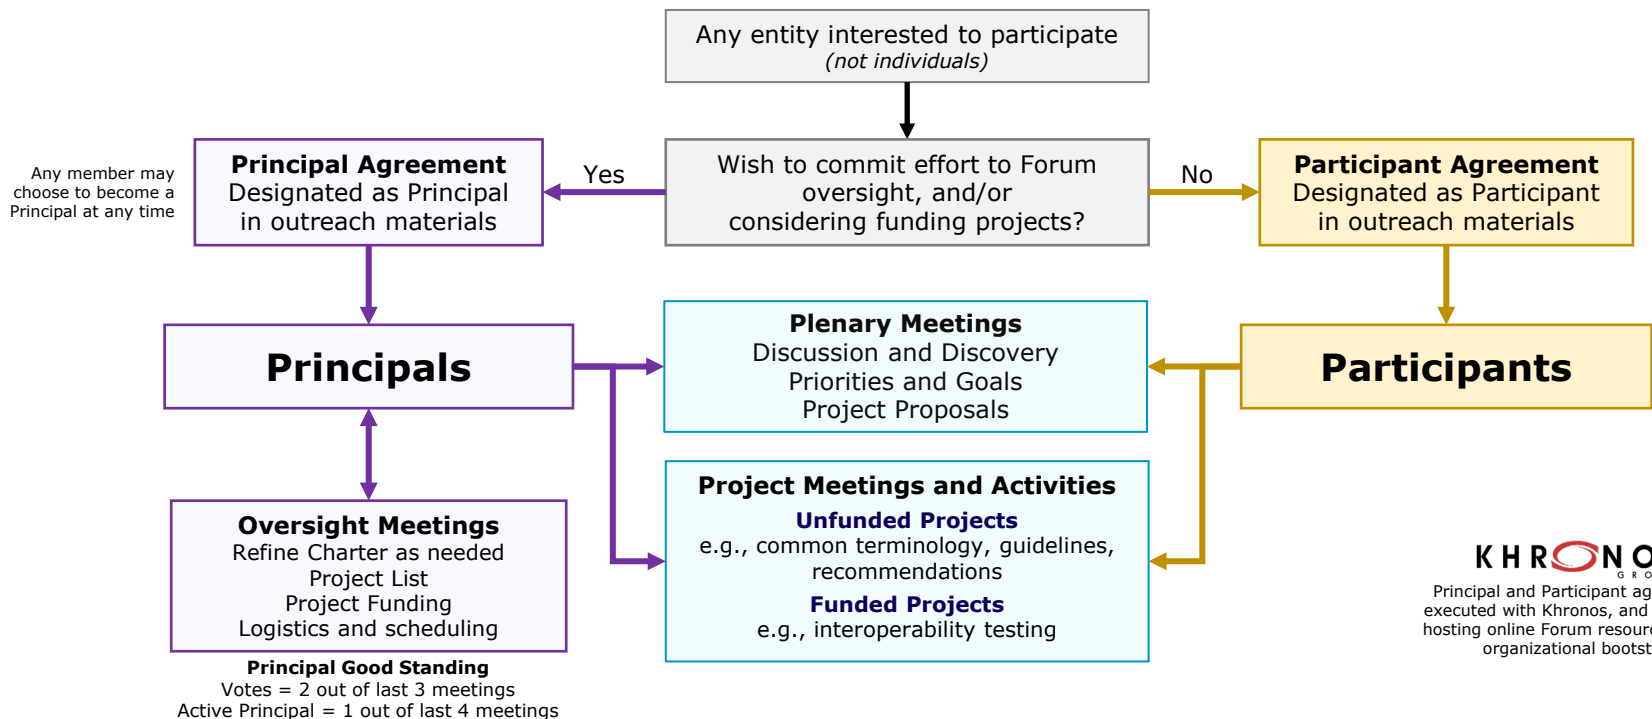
Any entity interested to participate
(not individuals)

Any member may choose to become a Principal at any time

Principal Agreement
Designated as Principal in outreach materials

Yes

Wish to commit effort to Forum oversight, and/or considering funding projects?

No

Participant Agreement
Designated as Participant in outreach materials

Principals

Plenary Meetings
Discussion and Discovery
Priorities and Goals
Project Proposals

Participants

Oversight Meetings
Refine Charter as needed
Project List
Project Funding
Logistics and scheduling

Principal Good Standing
Votes = 2 out of last 3 meetings
Active Principal = 1 out of last 4 meetings

Project Meetings and Activities
Unfunded Projects
e.g., common terminology, guidelines, recommendations
Funded Projects
e.g., interoperability testing

KHRONO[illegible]
GRO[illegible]

Principal and Participant ag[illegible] executed with Khronos, and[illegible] hosting online Forum resour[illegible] organizational bootst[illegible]